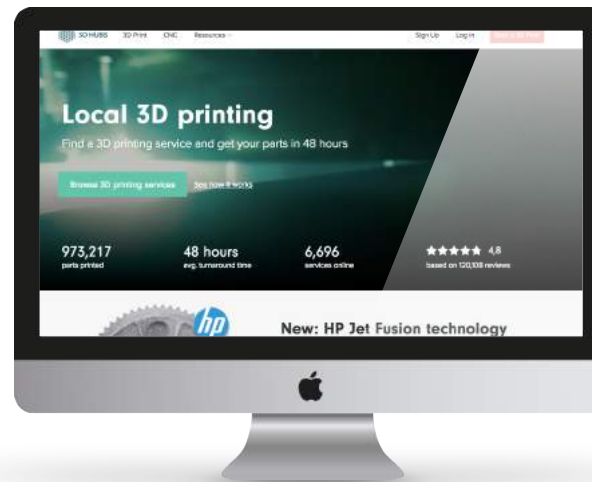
3D HUBS 3D Print CNC Resources Sign Up Log in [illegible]

Local 3D printing

Find a 3D printing service and get your parts in 48 hours

Browse 3D printing services See how it works

973,217
parts printed

48 hours
avg. turnaround time

6,696
services online

★★★★★ 4.8
based on 120,108 reviews

hp

New: HP Jet Fusion technology